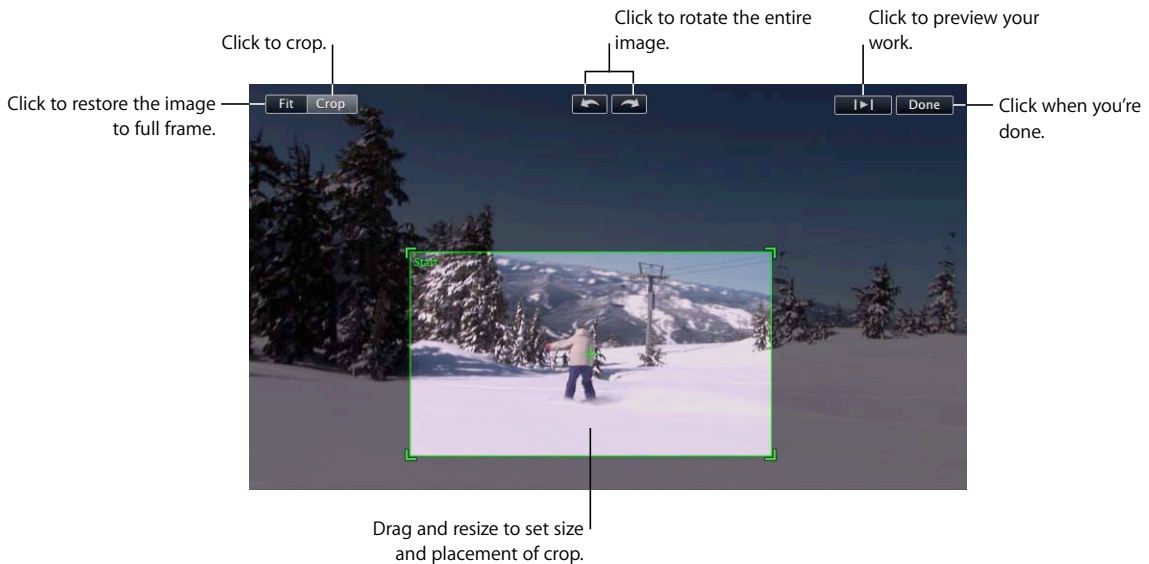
Click to crop.

Click to rotate the entire image.

Click to preview your work.

Click to restore the image to full frame.

Fit

Crop

Done

Click when you're done.

Start

Drag and resize to set size and placement of crop.